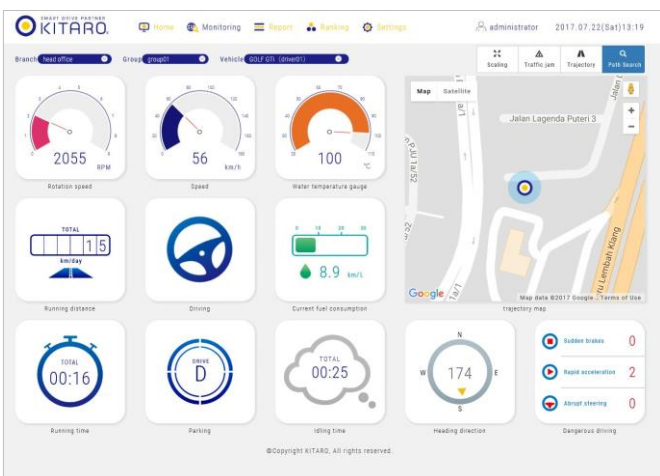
SMART DRIVE PARTNER
KITARO

Home Monitoring Report Ranking Settings

administrator 2017.07.22(Sat)13:19

Branch head office Group group01 Vehicle GOLF GTI (driver01)

Scaling Traffic jam Trajectory Path Search

0 1 2 3 4 5 6 7 8
2055 RPM
Rotation speed

0 20 40 60 80 100 120 140 160
56 km/h
Speed

100 ℃
Water temperature gauge

Map Satellite

Jalan Lagenda Puteri 3
Jalan
Jalan 1a/52
Jalan 1a/52
Lembah Klang
Jalan 1a/52

Google Map data ©2017 Google Terms of Use

trajectory map

TOTAL
15
km/day
Running distance

Driving

0 10 20 30
8.9 km/l
Current fuel consumption

TOTAL
00:16
Running time

DRIVE
D
Parking

TOTAL
00:25
Idling time

N
W 174 E
S
Heading direction

Sudden brakes 0
Rapid acceleration 2
Abrupt steering 0
Dangerous driving

©Copyright KITARO, All rights reserved.